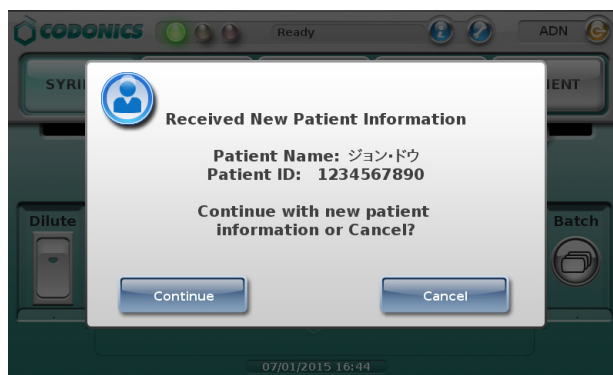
CODONICS

Ready

ADN

SYRI

IENT

Received New Patient Information

Patient Name: ジョン・ドウ
Patient ID: 1234567890

Continue with new patient information or Cancel?

Dilute

Batch

Continue

Cancel

07/01/2015 16:44